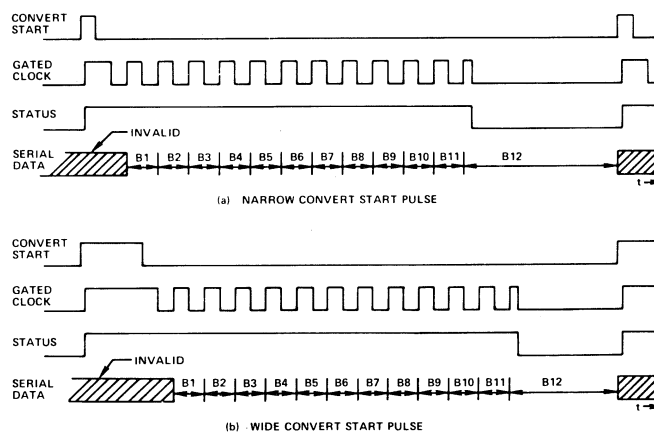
CONVERT START

GATED CLOCK

STATUS

INVALID

SERIAL DATA

B1 B2 B3 B4 B5 B6 B7 B8 B9 B10 B11 B12

t

(a) NARROW CONVERT START PULSE

CONVERT START

GATED CLOCK

STATUS

INVALID

SERIAL DATA

B1 B2 B3 B4 B5 B6 B7 B8 B9 B10 B11 B12

t

(b) WIDE CONVERT START PULSE